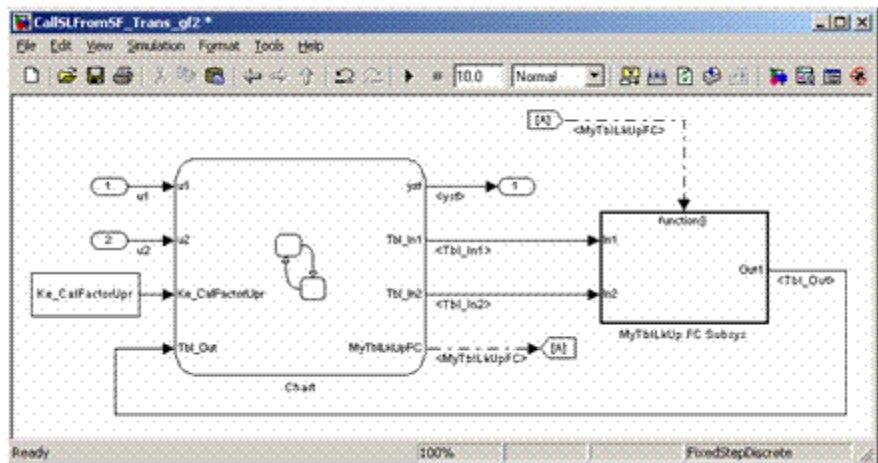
CallSLFromSF_Trans_gf2 *

File Edit View Simulation Format Tools Help

10.0 Normal

[A]
<MyTblLkUpFC>

1
u1
u1

2
u2
u2

Ke_CalFactorUpr
Ke_CalFactorUpr

Tbl_Out

ysf
<ysf>
1

Tbl_In1
<Tbl_In1>

Tbl_In2
<Tbl_In2>

MyTblLkUpFC
<MyTblLkUpFC>
[A]

Chart

function()
In1
In2
Out1
<Tbl_Out>
MyTblLkUp FC Subsys

Ready
100%
FixedStepDiscrete